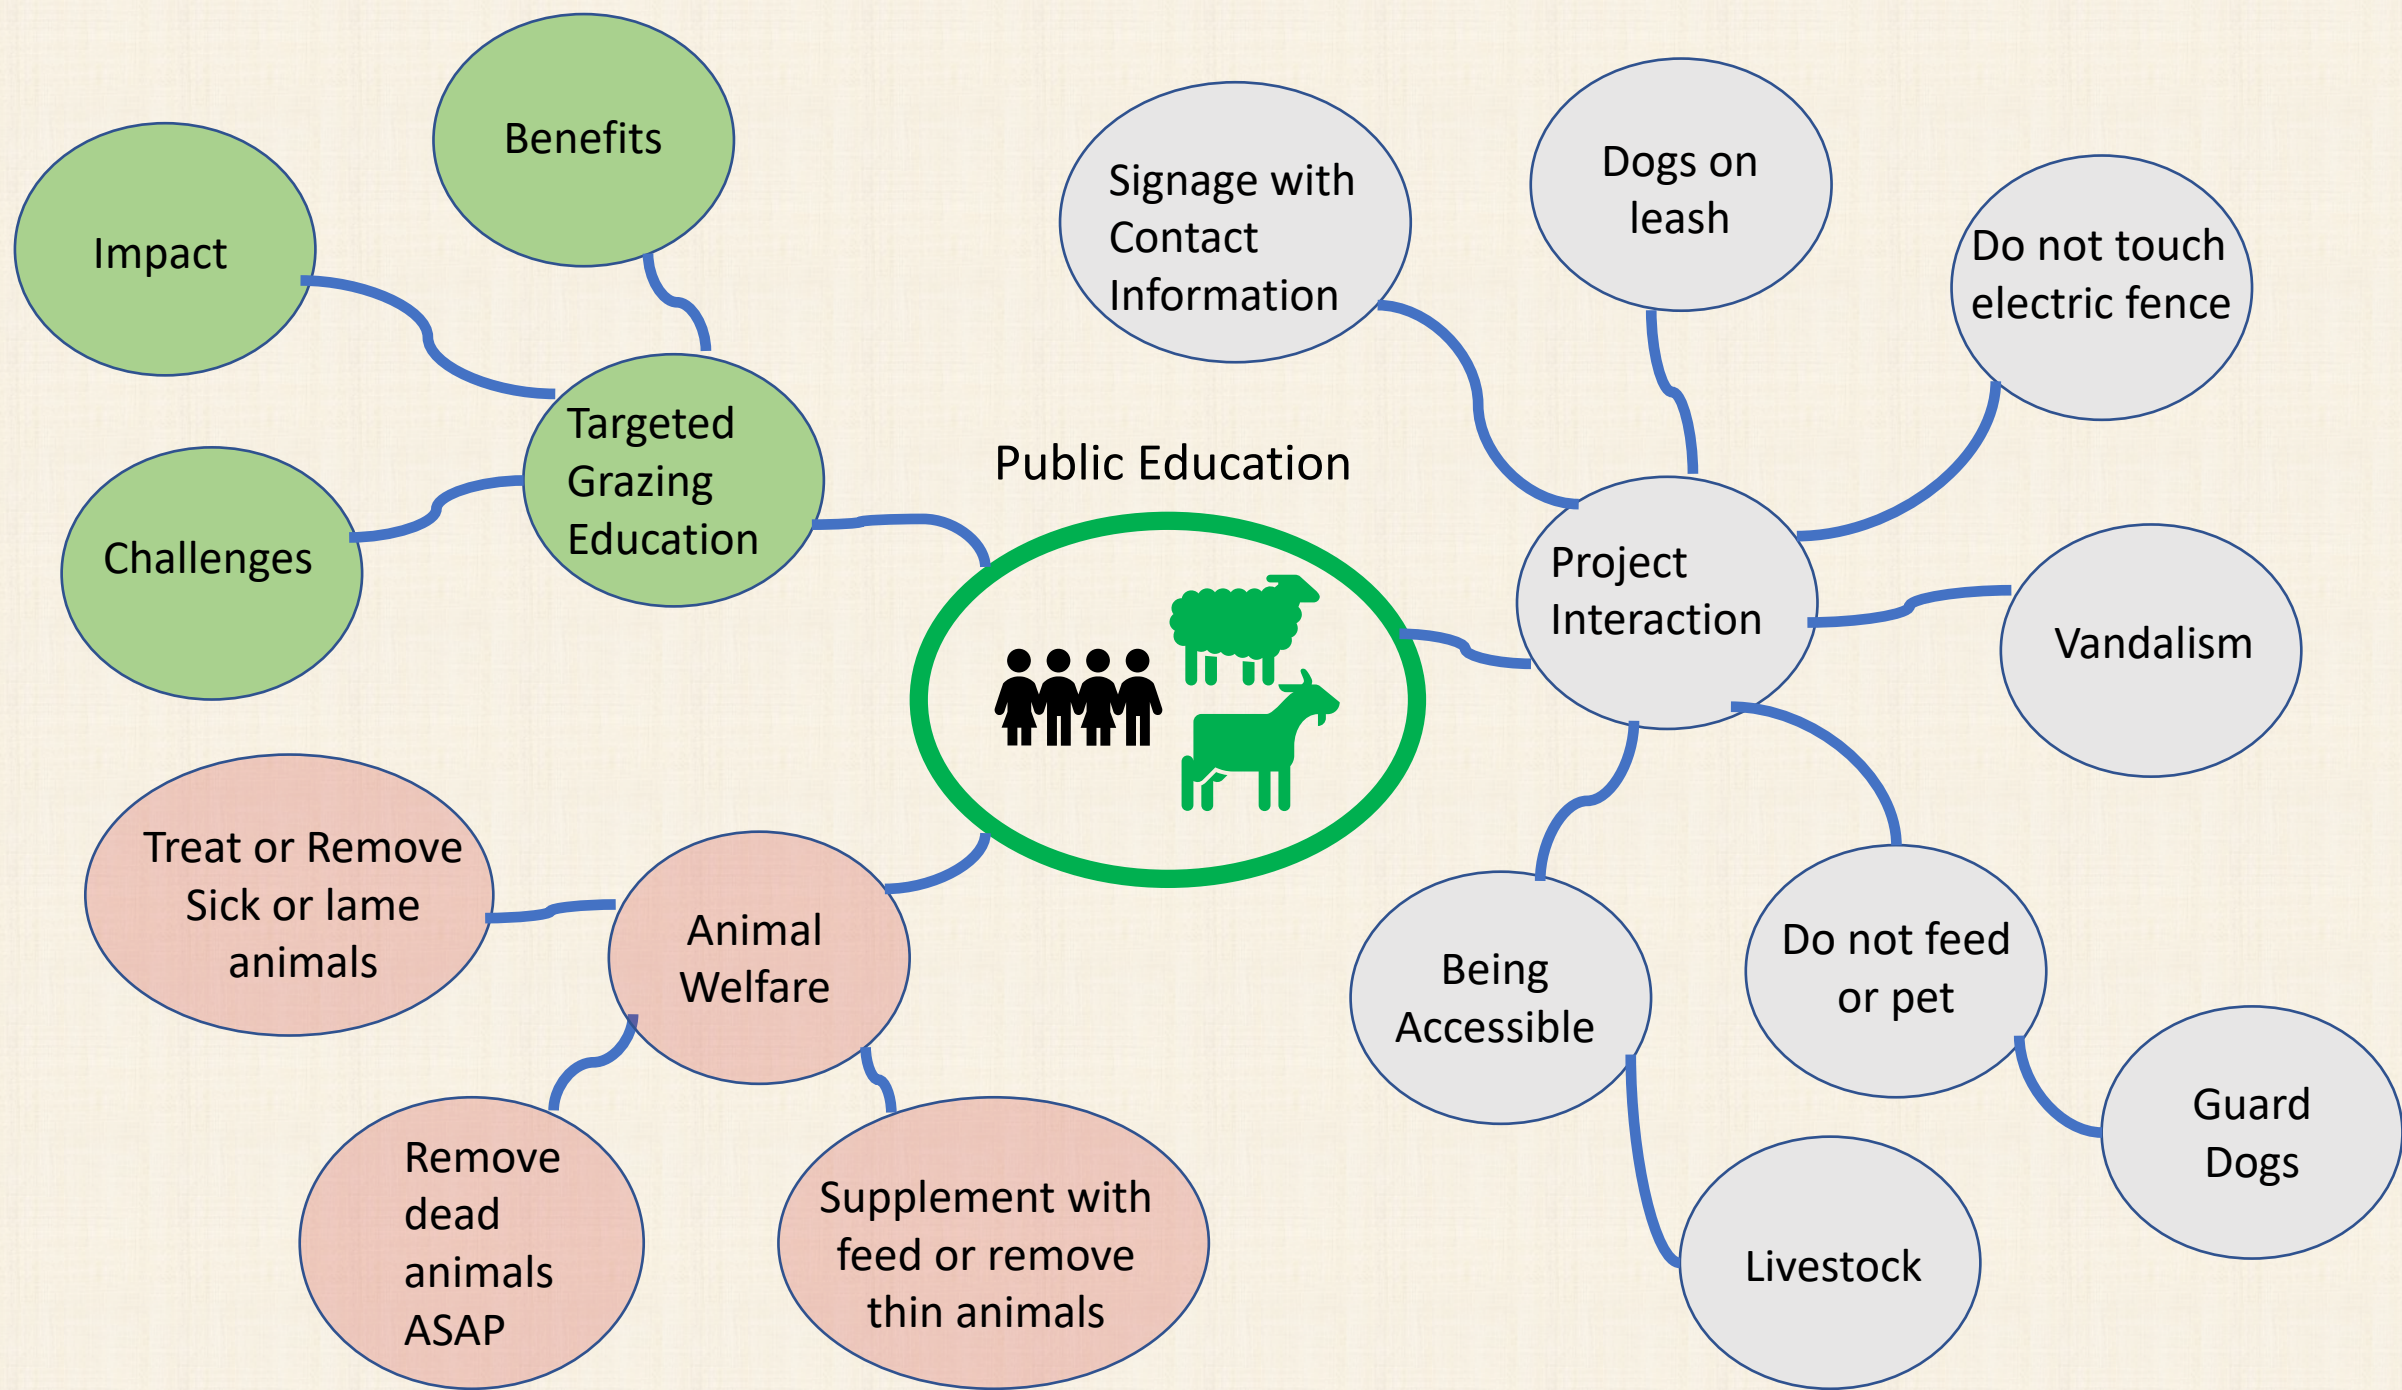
Public Education

Targeted Grazing Education

Impact

Benefits

Challenges

Project Interaction

Signage with Contact Information

Dogs on leash

Do not touch electric fence

Vandalism

Do not feed or pet

Guard Dogs

Being Accessible

Livestock

Animal Welfare

Treat or Remove Sick or lame animals

Remove dead animals ASAP

Supplement with feed or remove thin animals